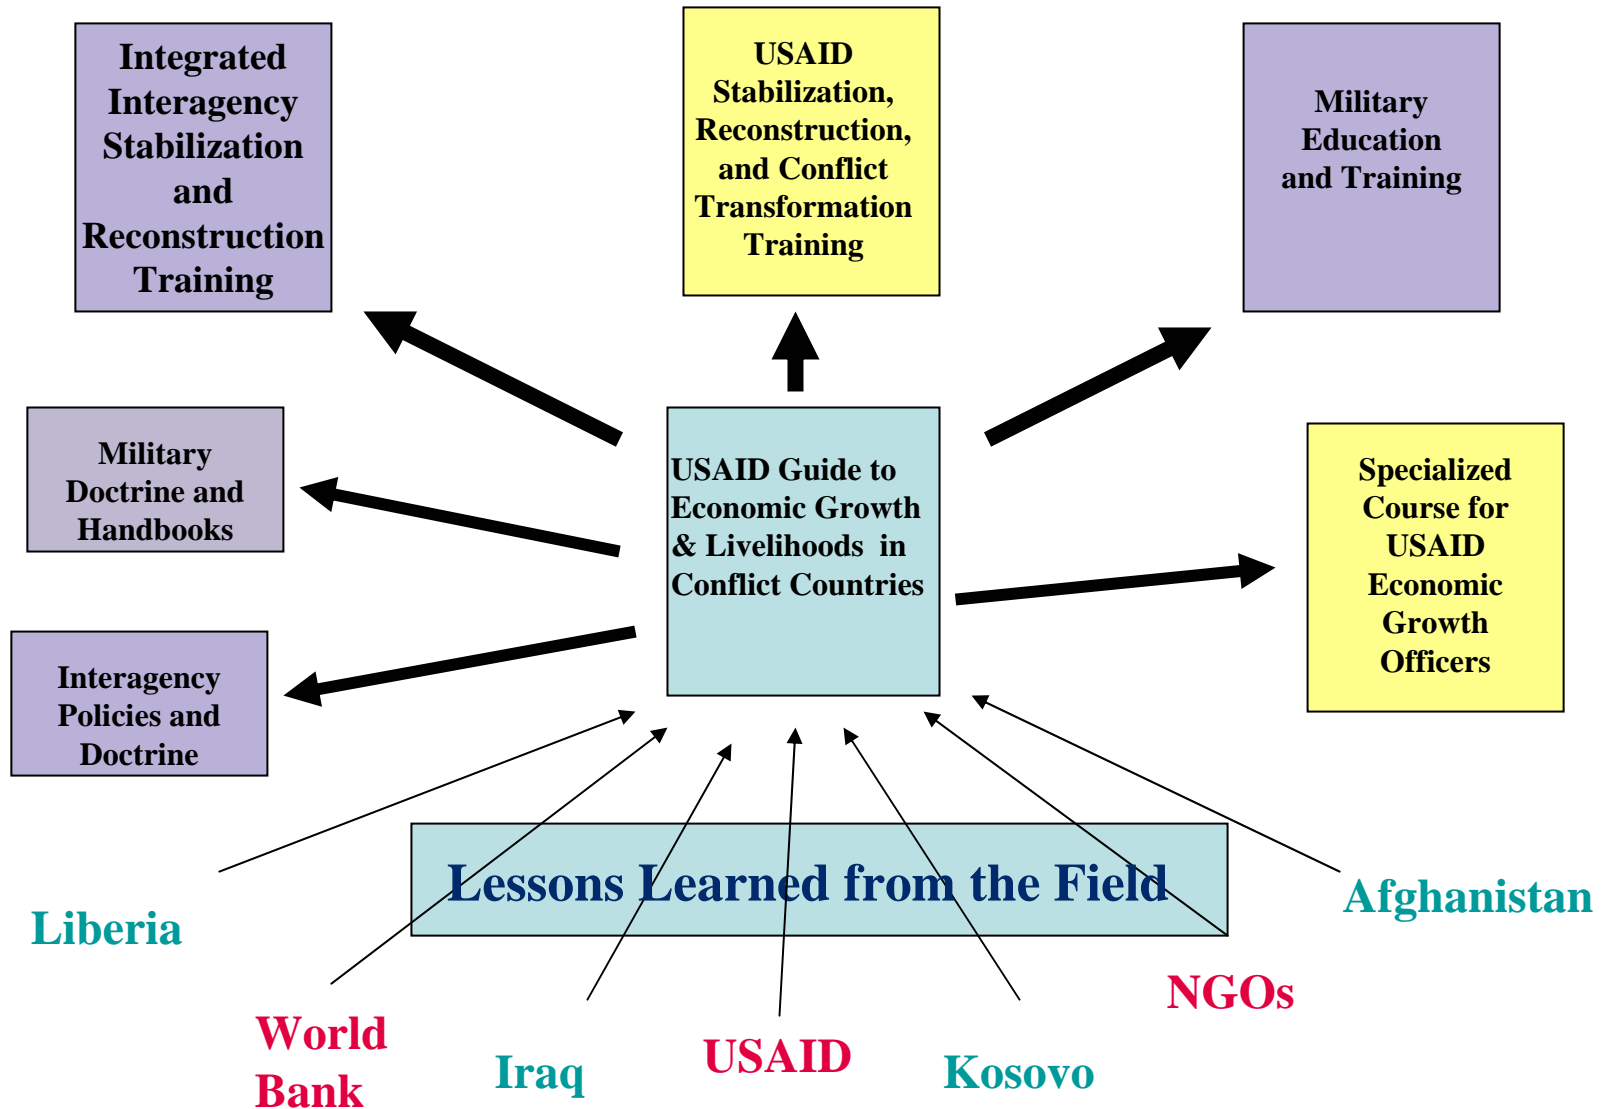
Integrated Interagency Stabilization and Reconstruction Training

USAID Stabilization, Reconstruction, and Conflict Transformation Training

Military Education and Training

Military Doctrine and Handbooks

USAID Guide to Economic Growth & Livelihoods in Conflict Countries

Specialized Course for USAID Economic Growth Officers

Interagency Policies and Doctrine

Lessons Learned from the Field

Liberia

Afghanistan

NGOs

World Bank

Iraq

USAID

Kosovo